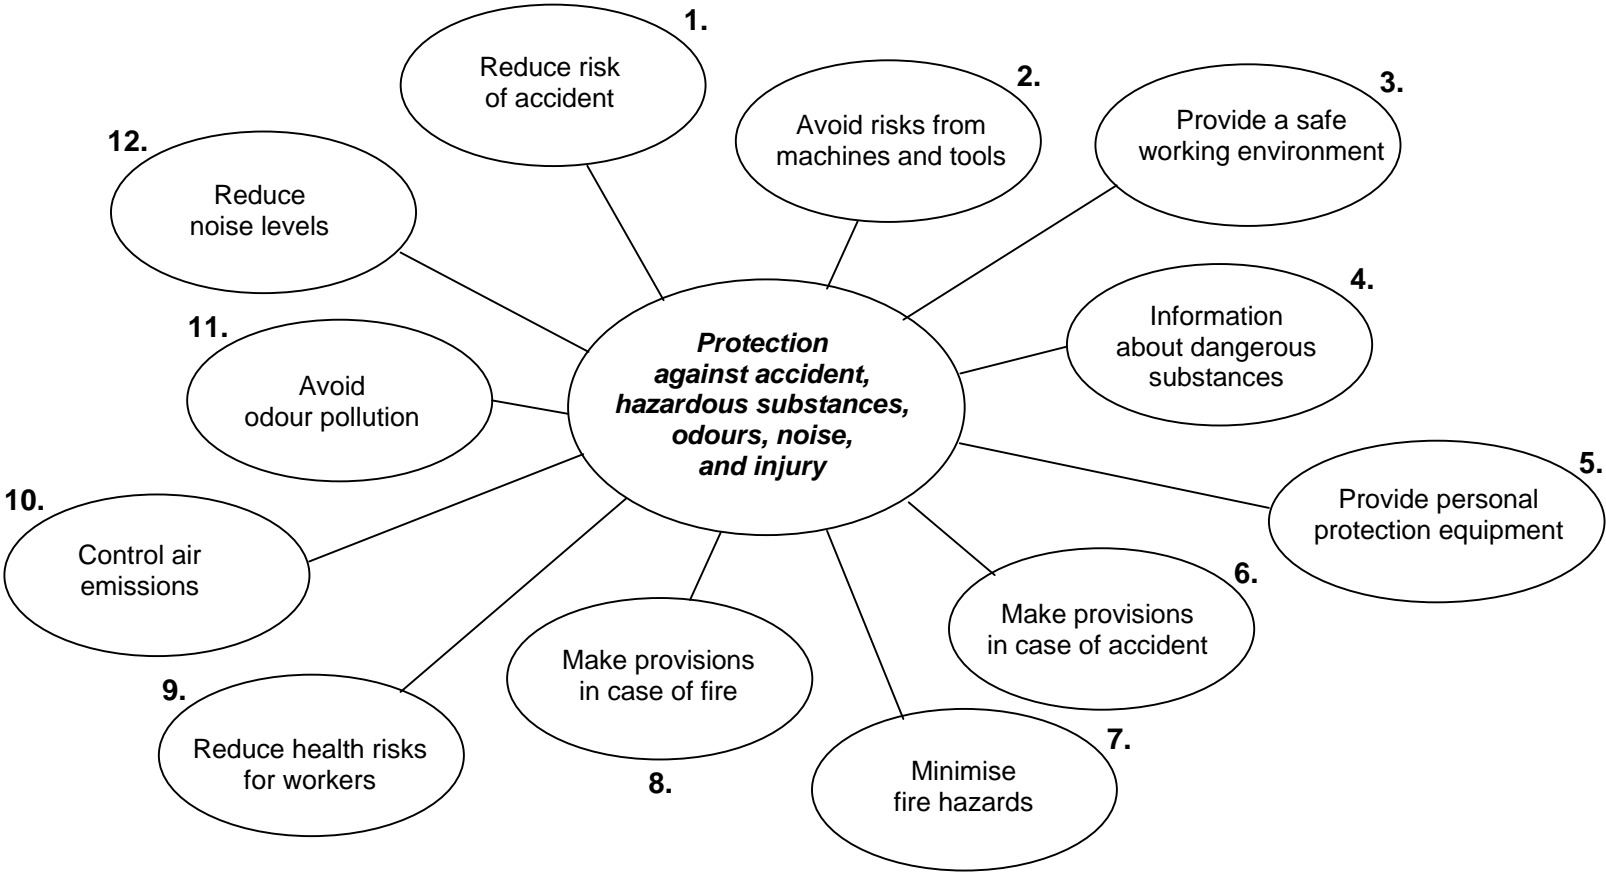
Protection against accident, hazardous substances, odours, noise, and injury

1. Reduce risk of accident

2. Avoid risks from machines and tools

3. Provide a safe working environment

4. Information about dangerous substances

5. Provide personal protection equipment

6. Make provisions in case of accident

7. Minimise fire hazards

8. Make provisions in case of fire

9. Reduce health risks for workers

10. Control air emissions

11. Avoid odour pollution

12. Reduce noise levels